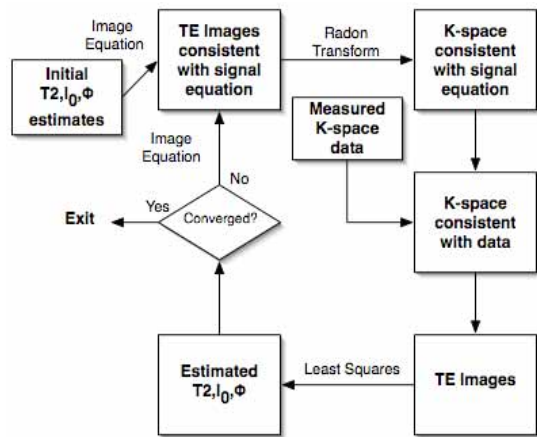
Image Equation

Initial T2,$I_0$,Φ estimates

TE Images consistent with signal equation

Radon Transform

K-space consistent with signal equation

Measured K-space data

Image Equation

No

Yes

Exit

Converged?

K-space consistent with data

Estimated T2,$I_0$,Φ

Least Squares

TE Images